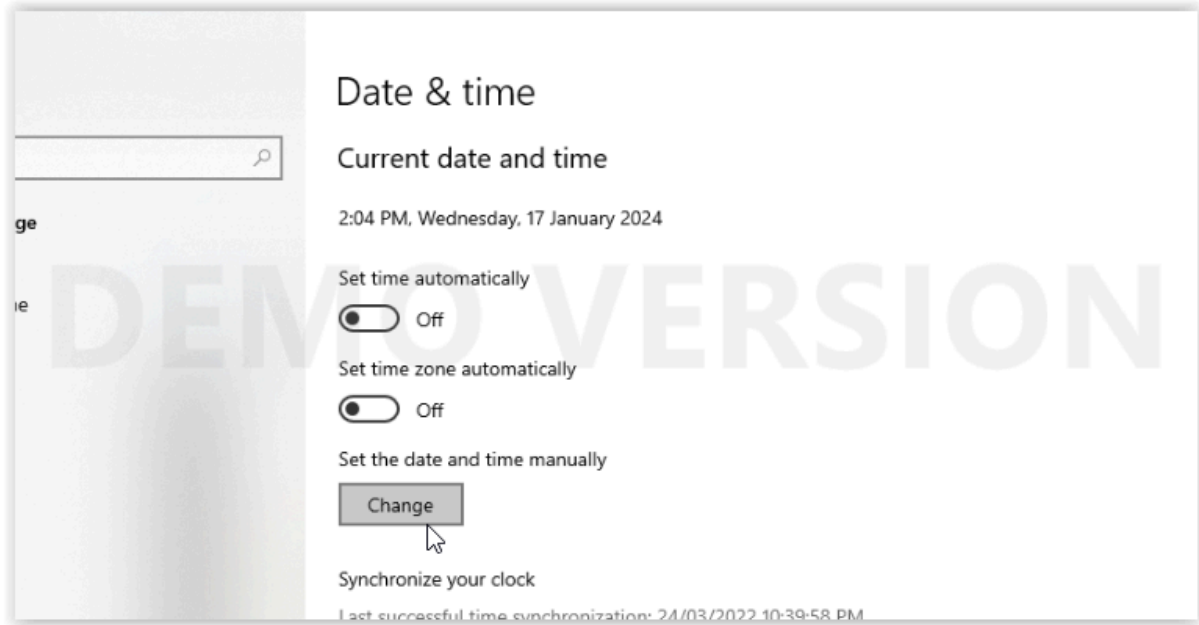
ge

ne

Date & time

Current date and time

2:04 PM, Wednesday, 17 January 2024

Set time automatically

Off

Set time zone automatically

Off

Set the date and time manually

Change

Synchronize your clock

Last successful time synchronization: 24/03/2022 10:39:58 PM

DEMO VERSION